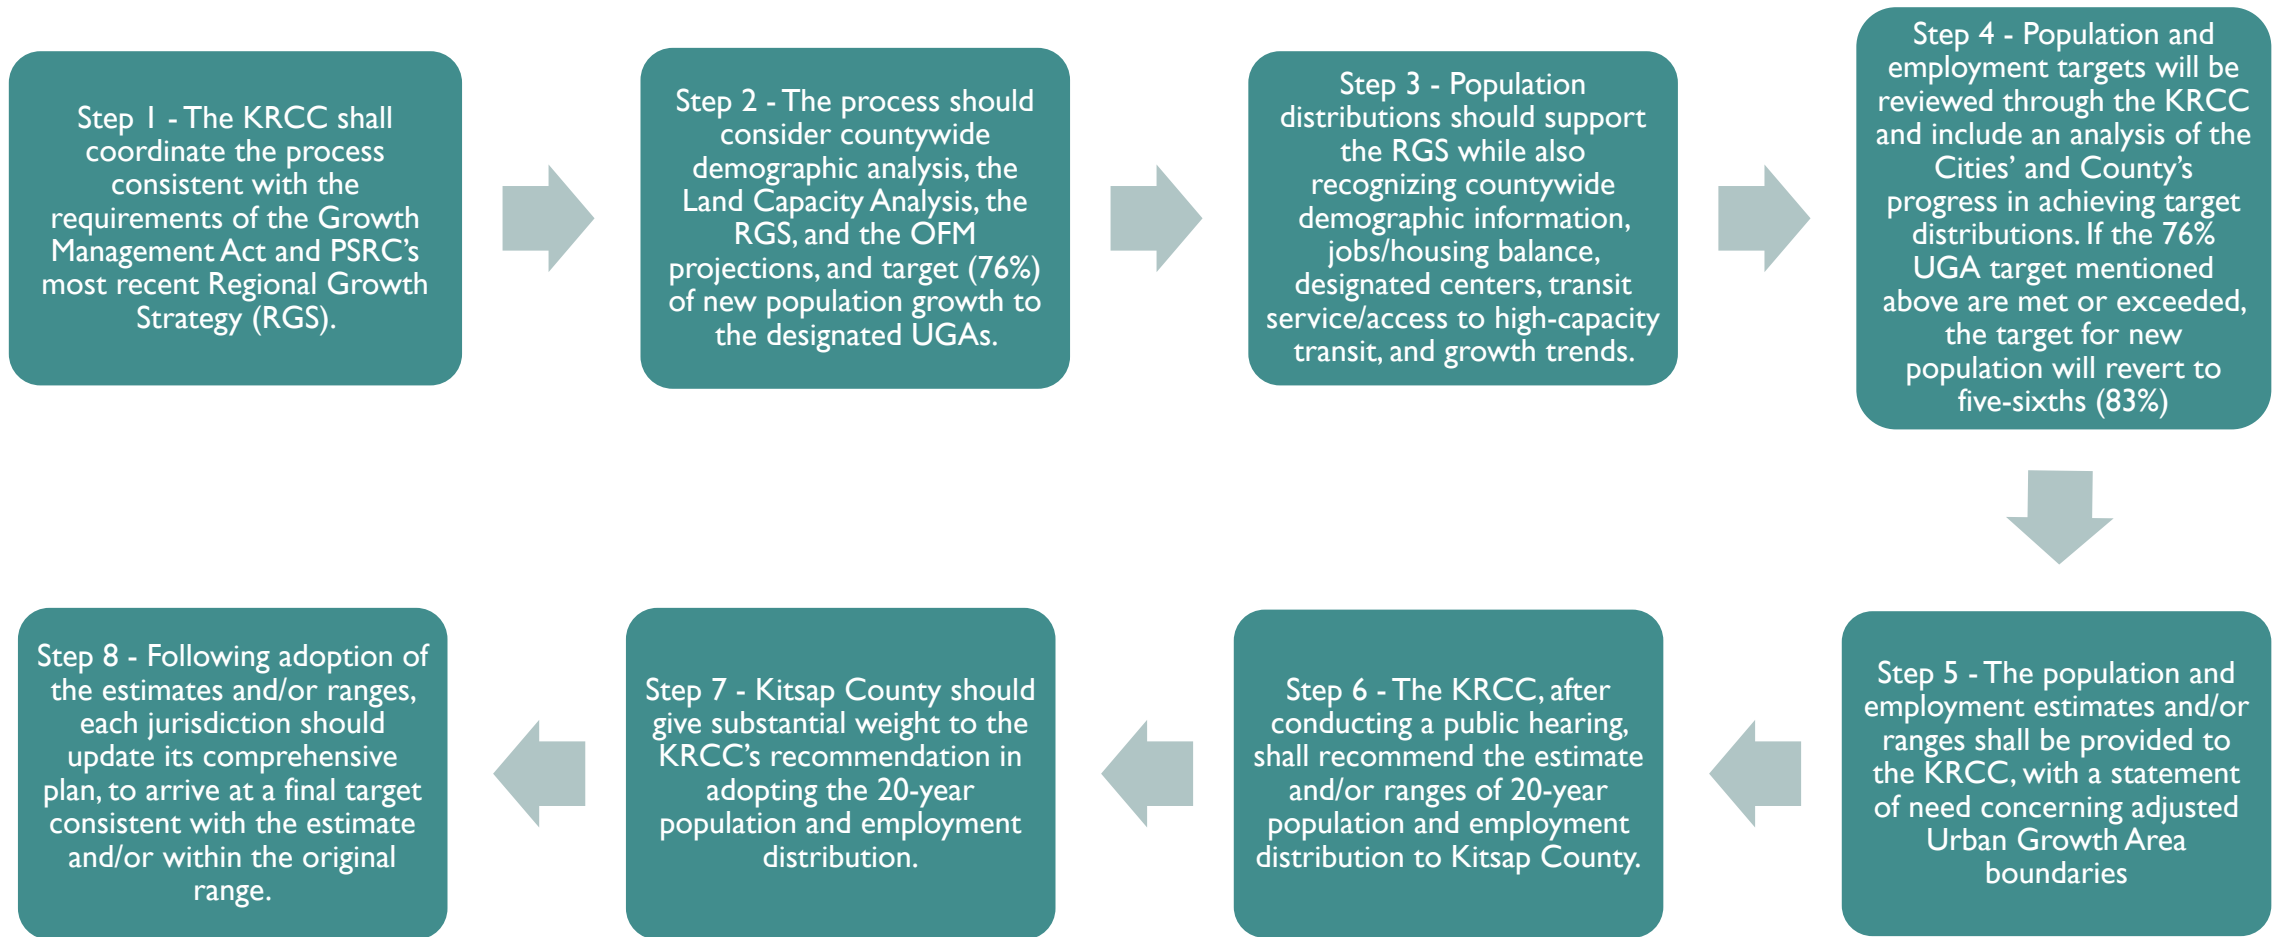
Step 1 - The KRCC shall coordinate the process consistent with the requirements of the Growth Management Act and PSRC's most recent Regional Growth Strategy (RGS).

Step 2 - The process should consider countywide demographic analysis, the Land Capacity Analysis, the RGS, and the OFM projections, and target (76%) of new population growth to the designated UGAs.

Step 3 - Population distributions should support the RGS while also recognizing countywide demographic information, jobs/housing balance, designated centers, transit service/access to high-capacity transit, and growth trends.

Step 4 - Population and employment targets will be reviewed through the KRCC and include an analysis of the Cities' and County's progress in achieving target distributions. If the 76% UGA target mentioned above are met or exceeded, the target for new population will revert to five-sixths (83%)

Step 5 - The population and employment estimates and/or ranges shall be provided to the KRCC, with a statement of need concerning adjusted Urban Growth Area boundaries

Step 6 - The KRCC, after conducting a public hearing, shall recommend the estimate and/or ranges of 20-year population and employment distribution to Kitsap County.

Step 7 - Kitsap County should give substantial weight to the KRCC's recommendation in adopting the 20-year population and employment distribution.

Step 8 - Following adoption of the estimates and/or ranges, each jurisdiction should update its comprehensive plan, to arrive at a final target consistent with the estimate and/or within the original range.